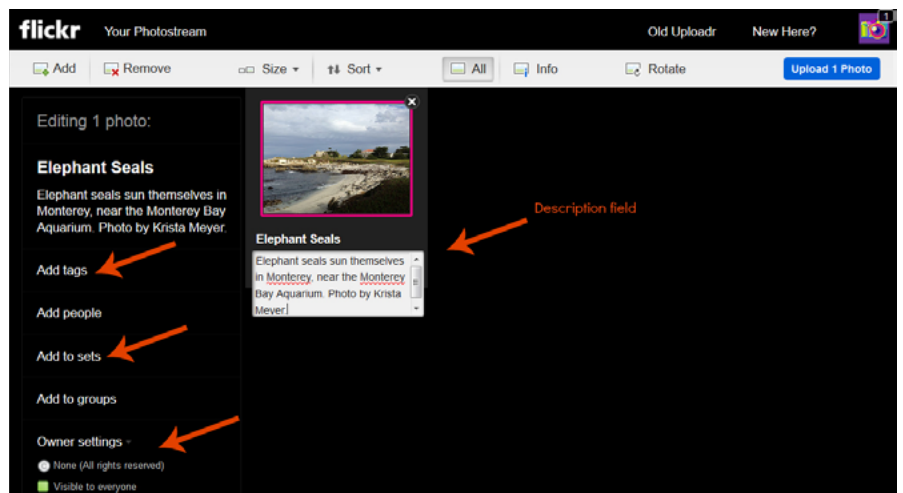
flickr Your Photostream Old Uploadr New Here? 1

Add Remove Size Sort All Info Rotate Upload 1 Photo

Editing 1 photo:

Elephant Seals

Elephant seals sun themselves in Monterey, near the Monterey Bay Aquarium. Photo by Krista Meyer.

Add tags

Add people

Add to sets

Add to groups

Owner settings

None (All rights reserved)

Visible to everyone

Elephant Seals

Elephant seals sun themselves in Monterey, near the Monterey Bay Aquarium. Photo by Krista Meyer

Description field